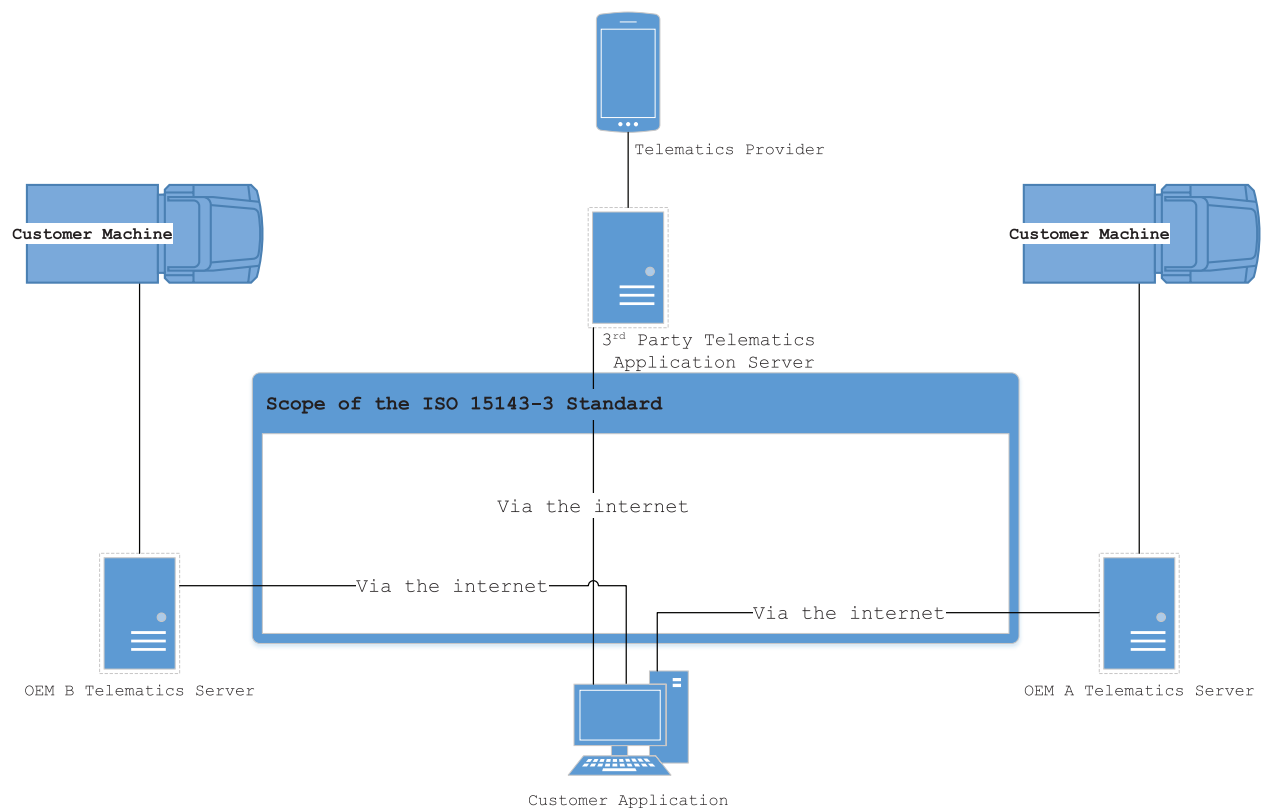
Telematics Provider

Customer Machine

Customer Machine

$3^{rd}$ Party Telematics Application Server

Scope of the ISO 15143-3 Standard

Via the internet

Via the internet

Via the internet

OEM B Telematics Server

OEM A Telematics Server

Customer Application